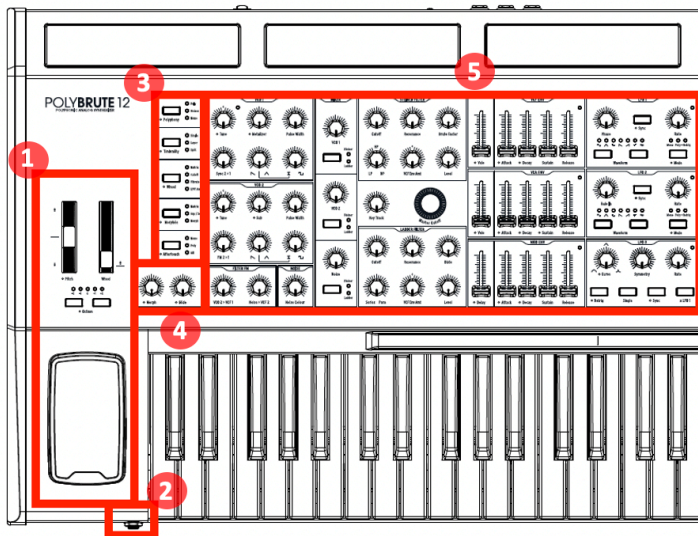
POLYBRUTE 12

1

2

3

4

5

Pitch

Wheel

Octave

Polyphony

Unison

Mono

Velocity

Mod

Glide

Tune

Metallizer

Pulse Width

Sync

Sub

Cutoff

Resonance

Brute Factor

Level

Key Track

Master Cutoff

Drive

Noise

Velo

Attack

Decay

Sustain

Release

Delay

Wave

Rate

Waveform

Mode

Curve

Symmetry

Single

Loop

Ladder Filter

Steiner Filter

Noise Color

Noise > VCF 2